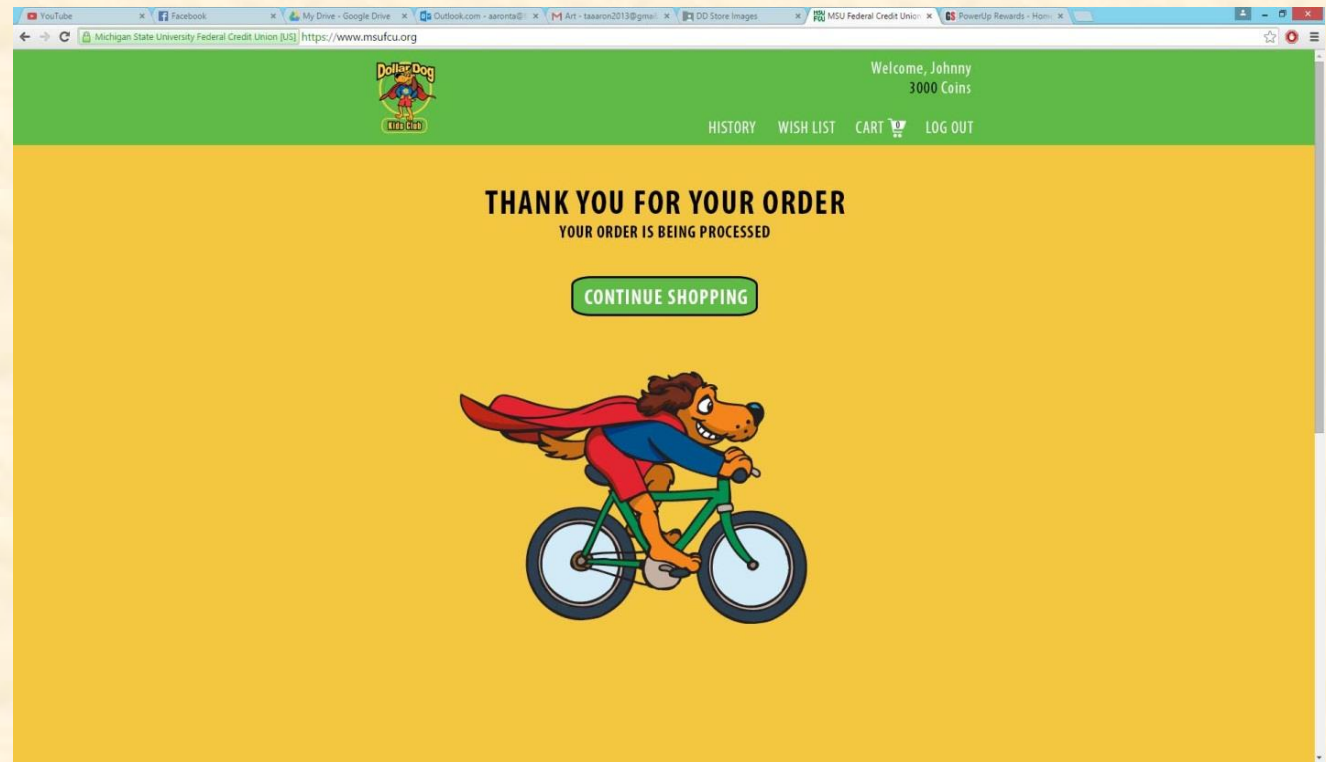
YouTube ×
Facebook ×
My Drive - Google Drive ×
Outlook.com - aaronta@ ×
M Art - taaaron2013@gmai ×
DD Store Images ×
MSU Federal Credit Union ×
PowerUp Rewards - Hom ×

Michigan State University Federal Credit Union [US] https://www.msufcu.org

Dollar Dog
Kids Club

Welcome, Johnny
3000 Coins

HISTORY WISH LIST CART 0 LOG OUT

THANK YOU FOR YOUR ORDER
YOUR ORDER IS BEING PROCESSED

CONTINUE SHOPPING